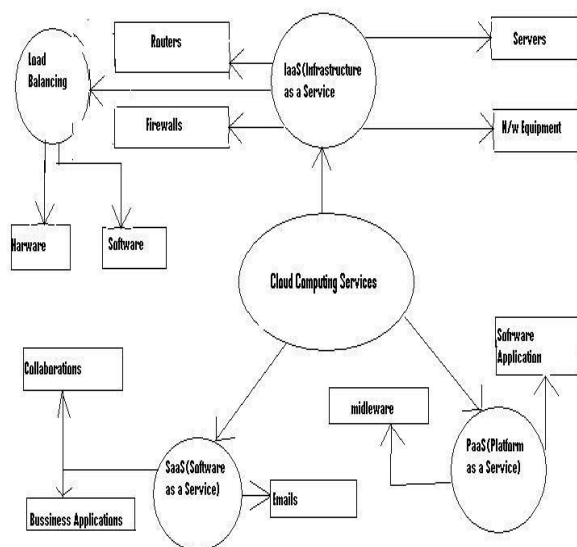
Load Balancing

Routers

IaaS(Infrastructure as a Service

Servers

Firewalls

N/w Equipment

Harware

Software

Cloud Computing Services

Sofrware Application

Collaborations

midleware

PaaS(Platform as a Service)

SaaS(Software as a Service)

Emails

Bussiness Applications